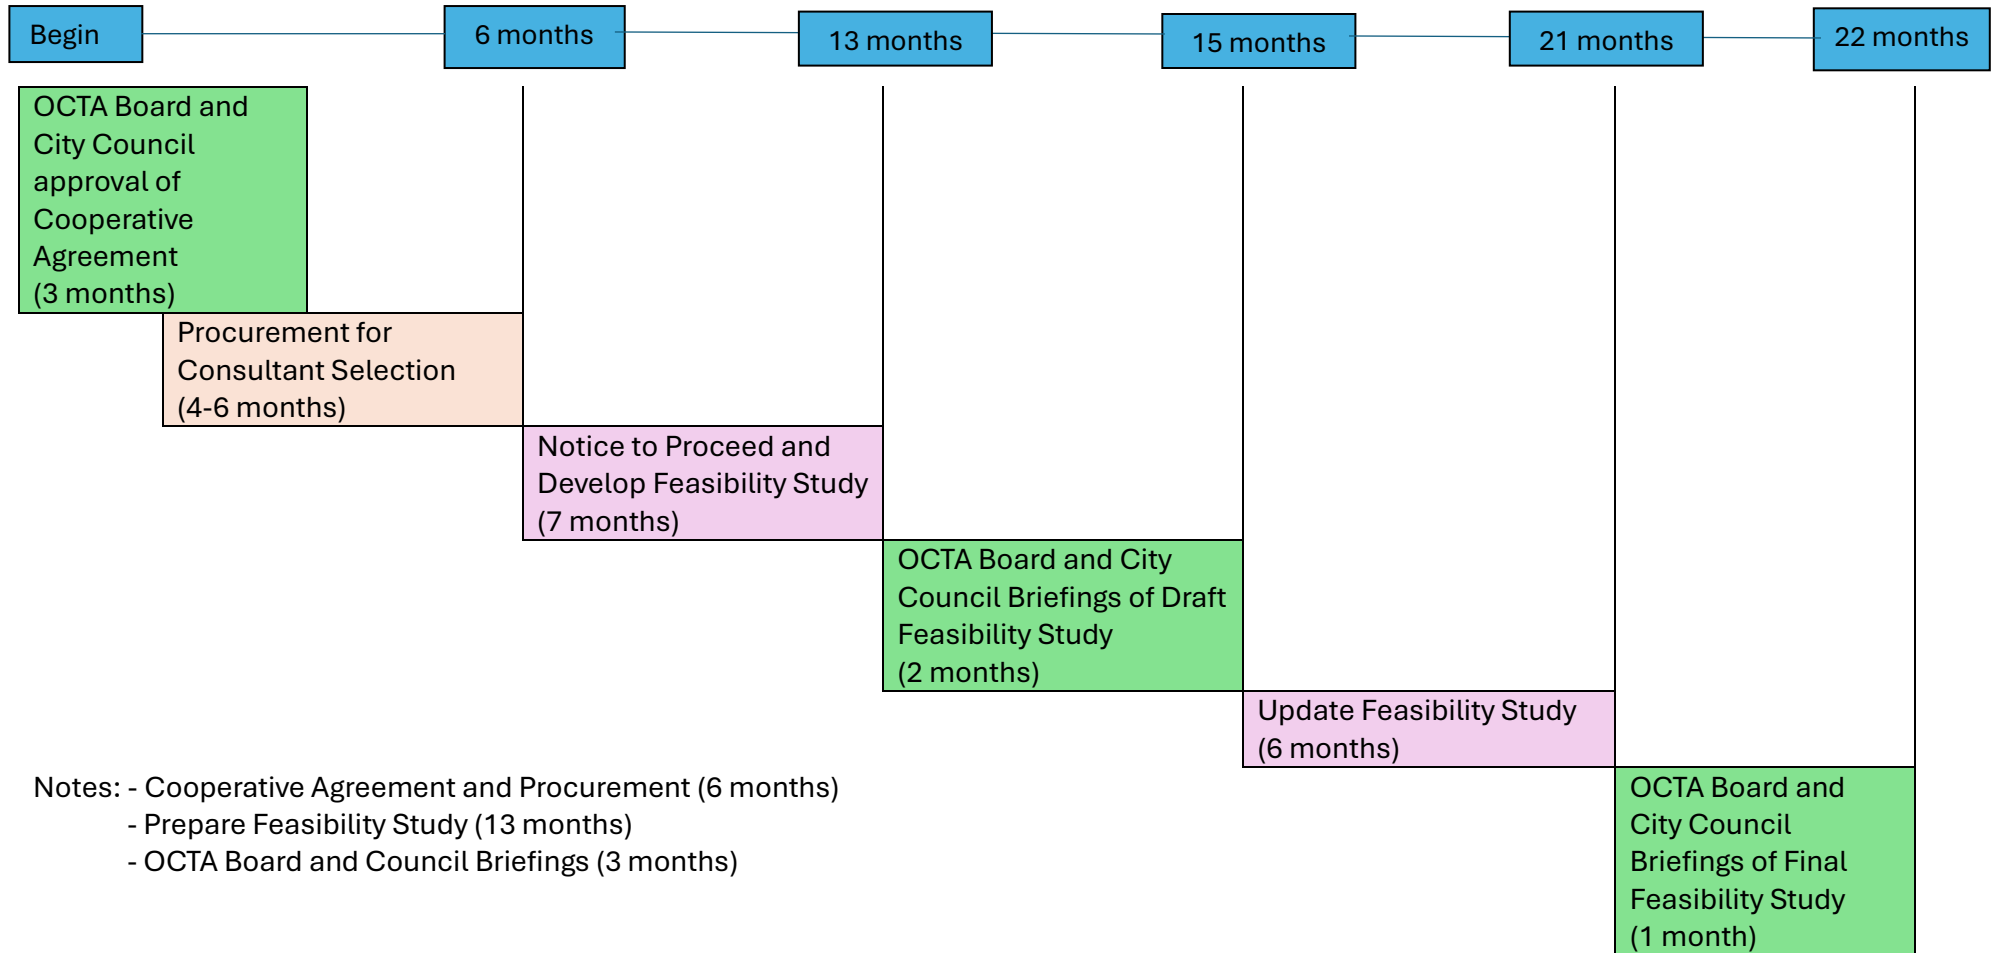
Begin

6 months

13 months

15 months

21 months

22 months

OCTA Board and City Council approval of Cooperative Agreement (3 months)

Procurement for Consultant Selection (4-6 months)

Notice to Proceed and Develop Feasibility Study (7 months)

OCTA Board and City Council Briefings of Draft Feasibility Study (2 months)

Update Feasibility Study (6 months)

OCTA Board and City Council Briefings of Final Feasibility Study (1 month)

Notes: - Cooperative Agreement and Procurement (6 months)
- Prepare Feasibility Study (13 months)
- OCTA Board and Council Briefings (3 months)